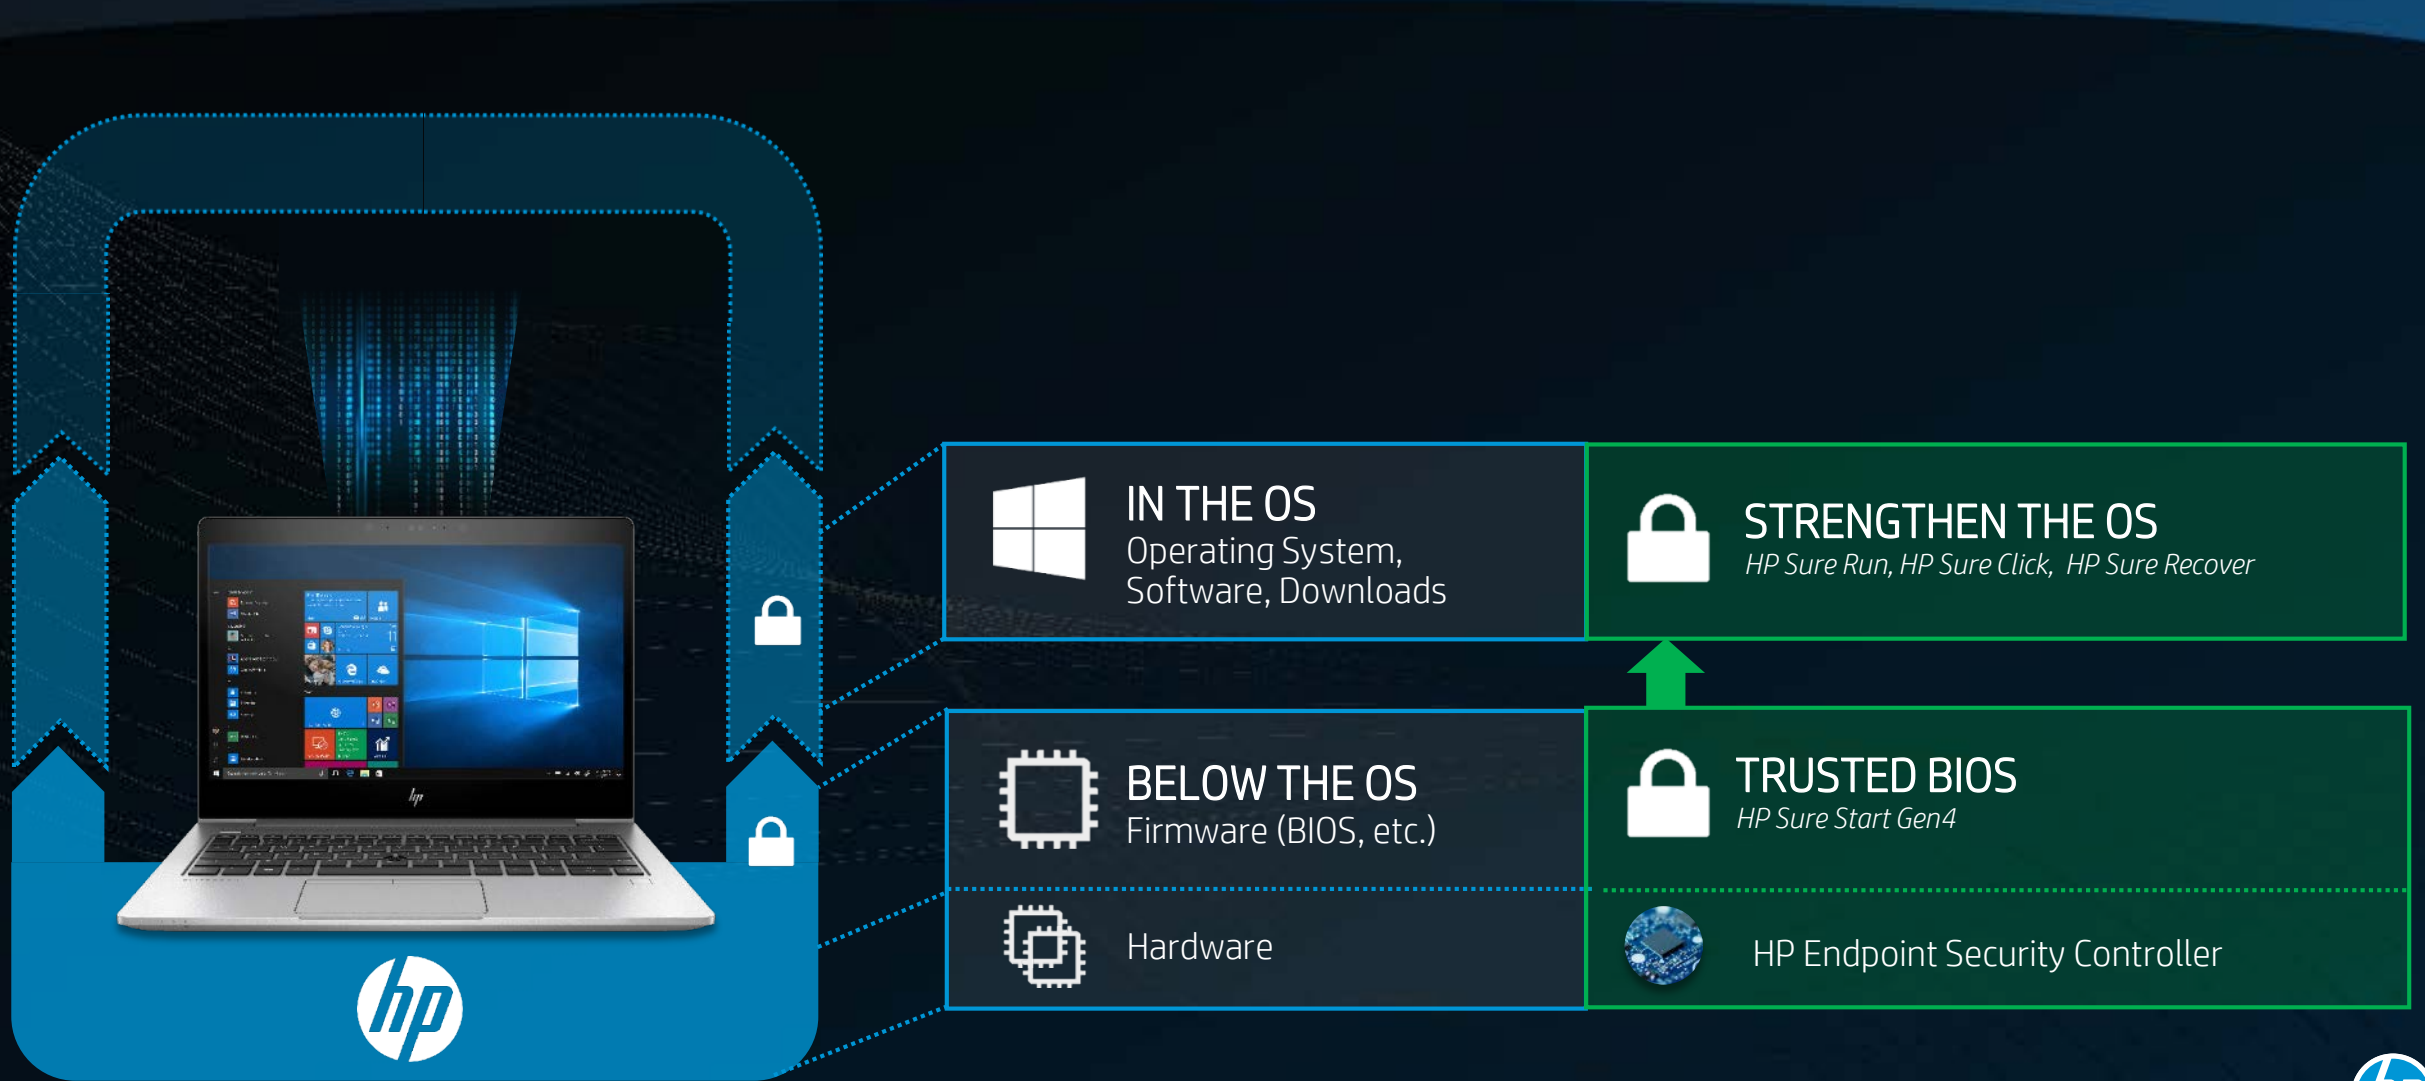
IN THE OS
Operating System, Software, Downloads

STRENGTHEN THE OS
HP Sure Run, HP Sure Click, HP Sure Recover

BELOW THE OS
Firmware (BIOS, etc.)

TRUSTED BIOS
HP Sure Start Gen4

Hardware

HP Endpoint Security Controller

hp